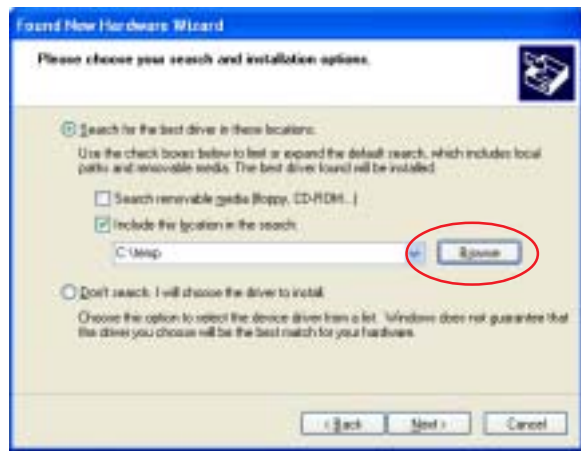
Found New Hardware Wizard

Please choose your search and installation options.

Search for the best driver in these locations.

Use the check boxes below to limit or expand the default search, which includes local paths and removable media. The best driver found will be installed.

Search removable media (floppy, CD-ROM...)

Include this location in the search:

C:\temp

Browse

Don't search. I will choose the driver to install.

Choose this option to select the device driver from a list. Windows does not guarantee that the driver you choose will be the best match for your hardware.

< Back

Next >

Cancel